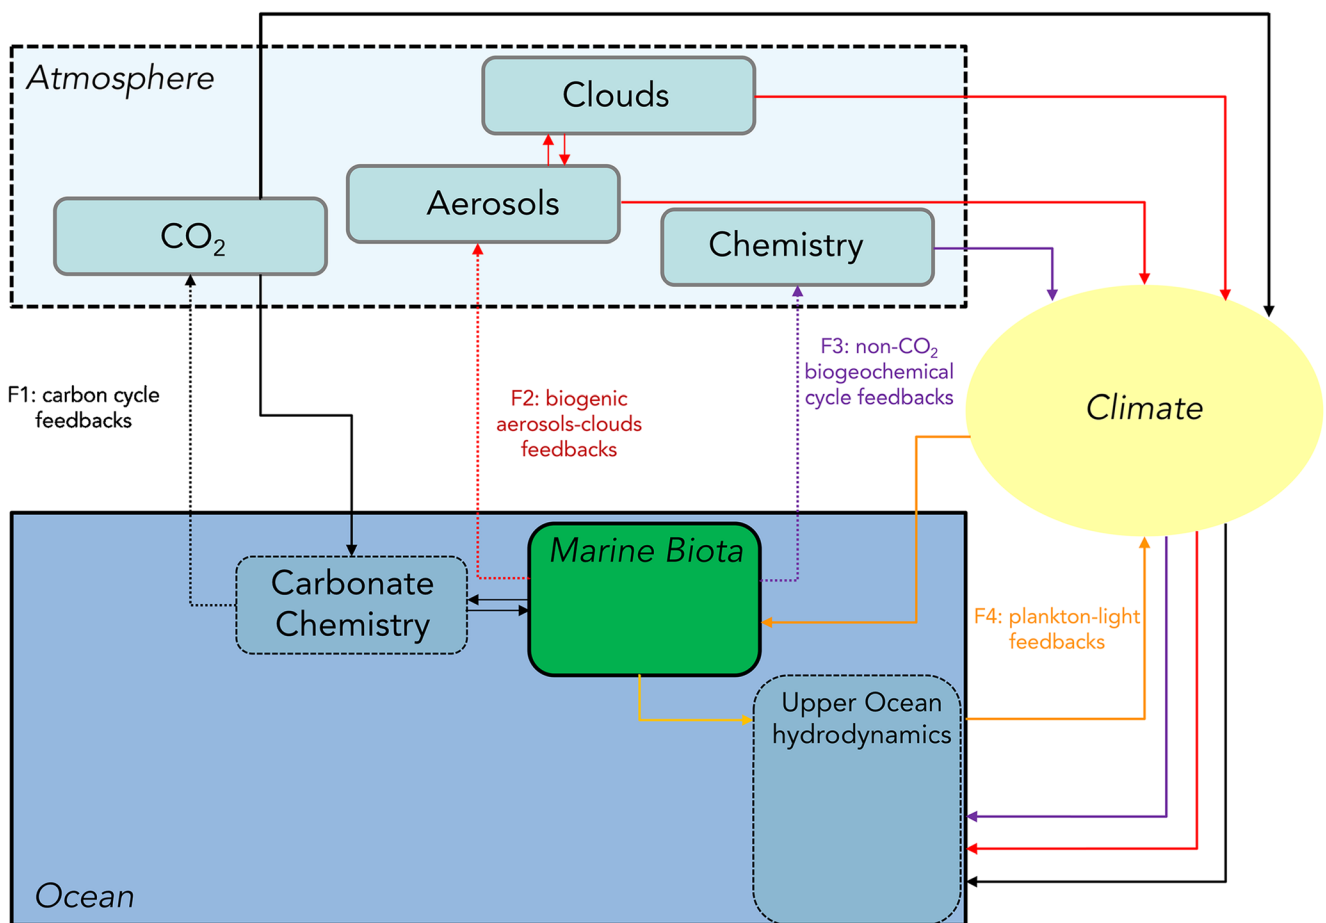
Atmosphere

Clouds

Aerosols

$CO_2$

Chemistry

F1: carbon cycle feedbacks

F2: biogenic aerosols-clouds feedbacks

F3: non-$CO_2$ biogeochemical cycle feedbacks

Climate

Carbonate Chemistry

Marine Biota

F4: plankton-light feedbacks

Upper Ocean hydrodynamics

Ocean